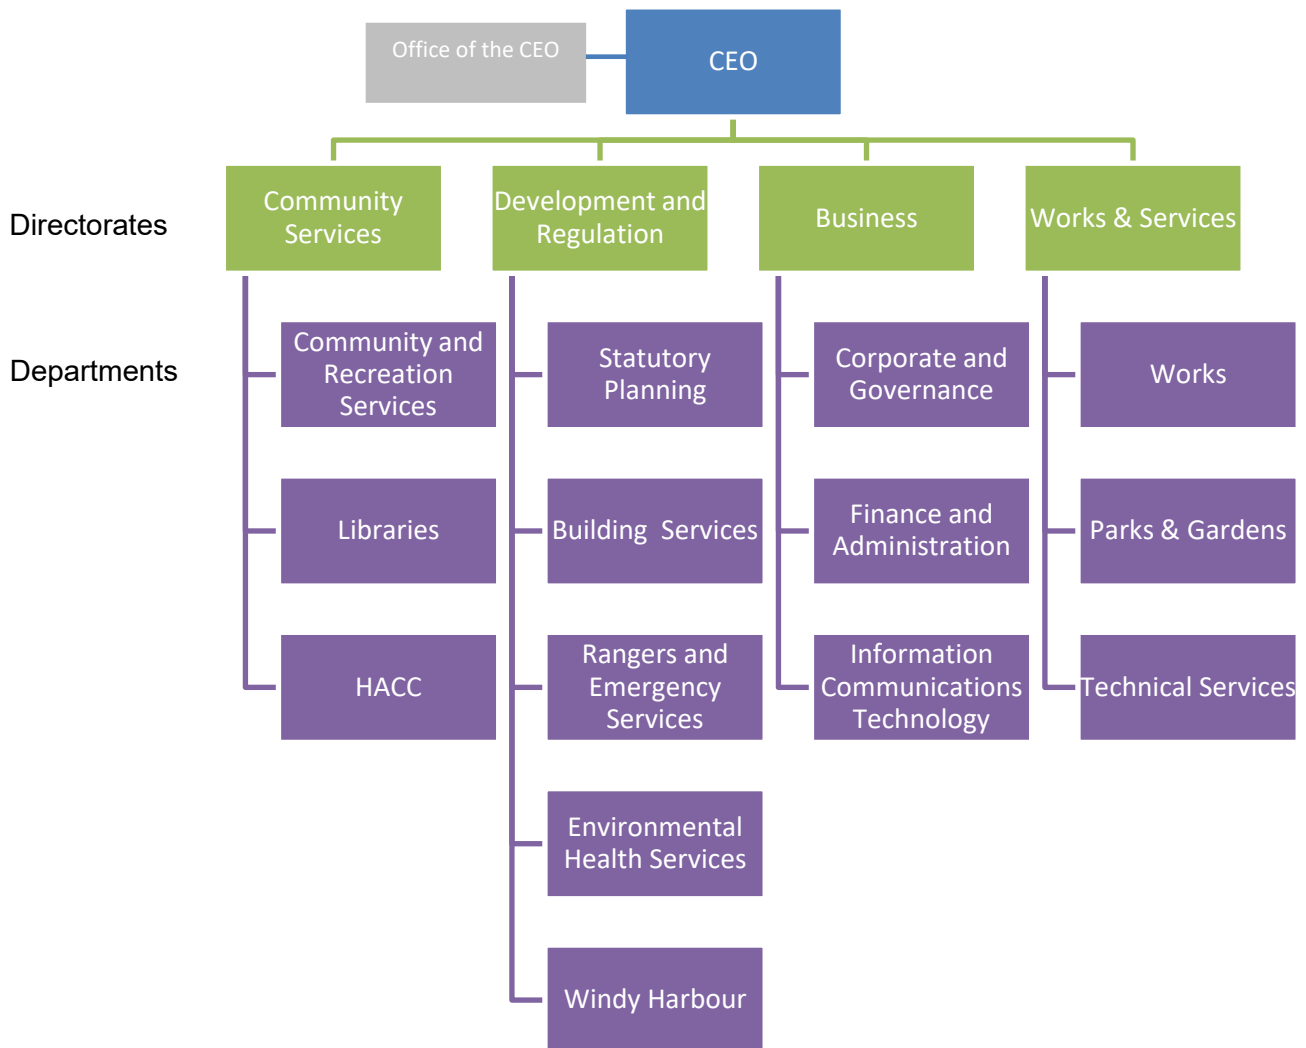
Office of the CEO

CEO

Directorates

Community Services

Development and Regulation

Business

Works & Services

Departments

Community and Recreation Services

Libraries

HACC

Statutory Planning

Building Services

Rangers and Emergency Services

Environmental Health Services

Windy Harbour

Corporate and Governance

Finance and Administration

Information Communications Technology

Works

Parks & Gardens

Technical Services